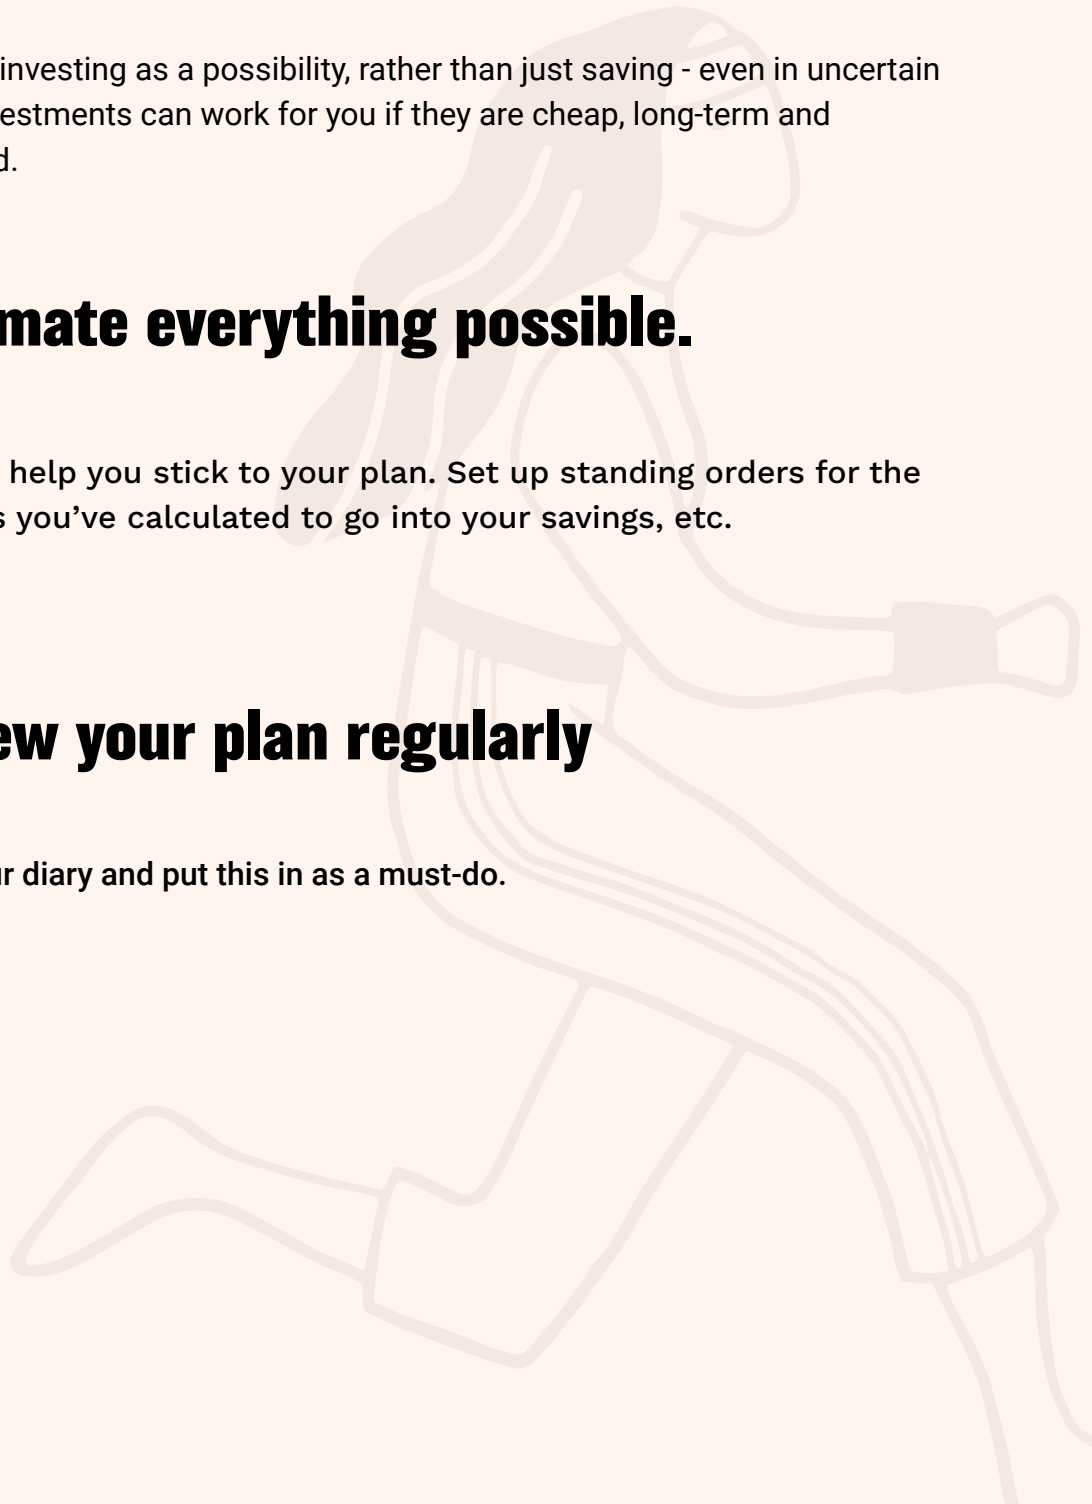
investing as a possibility, rather than just saving - even in uncertain estments can work for you if they are cheap, long-term and d.

mate everything possible.

help you stick to your plan. Set up standing orders for the s you've calculated to go into your savings, etc.

ew your plan regularly

r diary and put this in as a must-do.